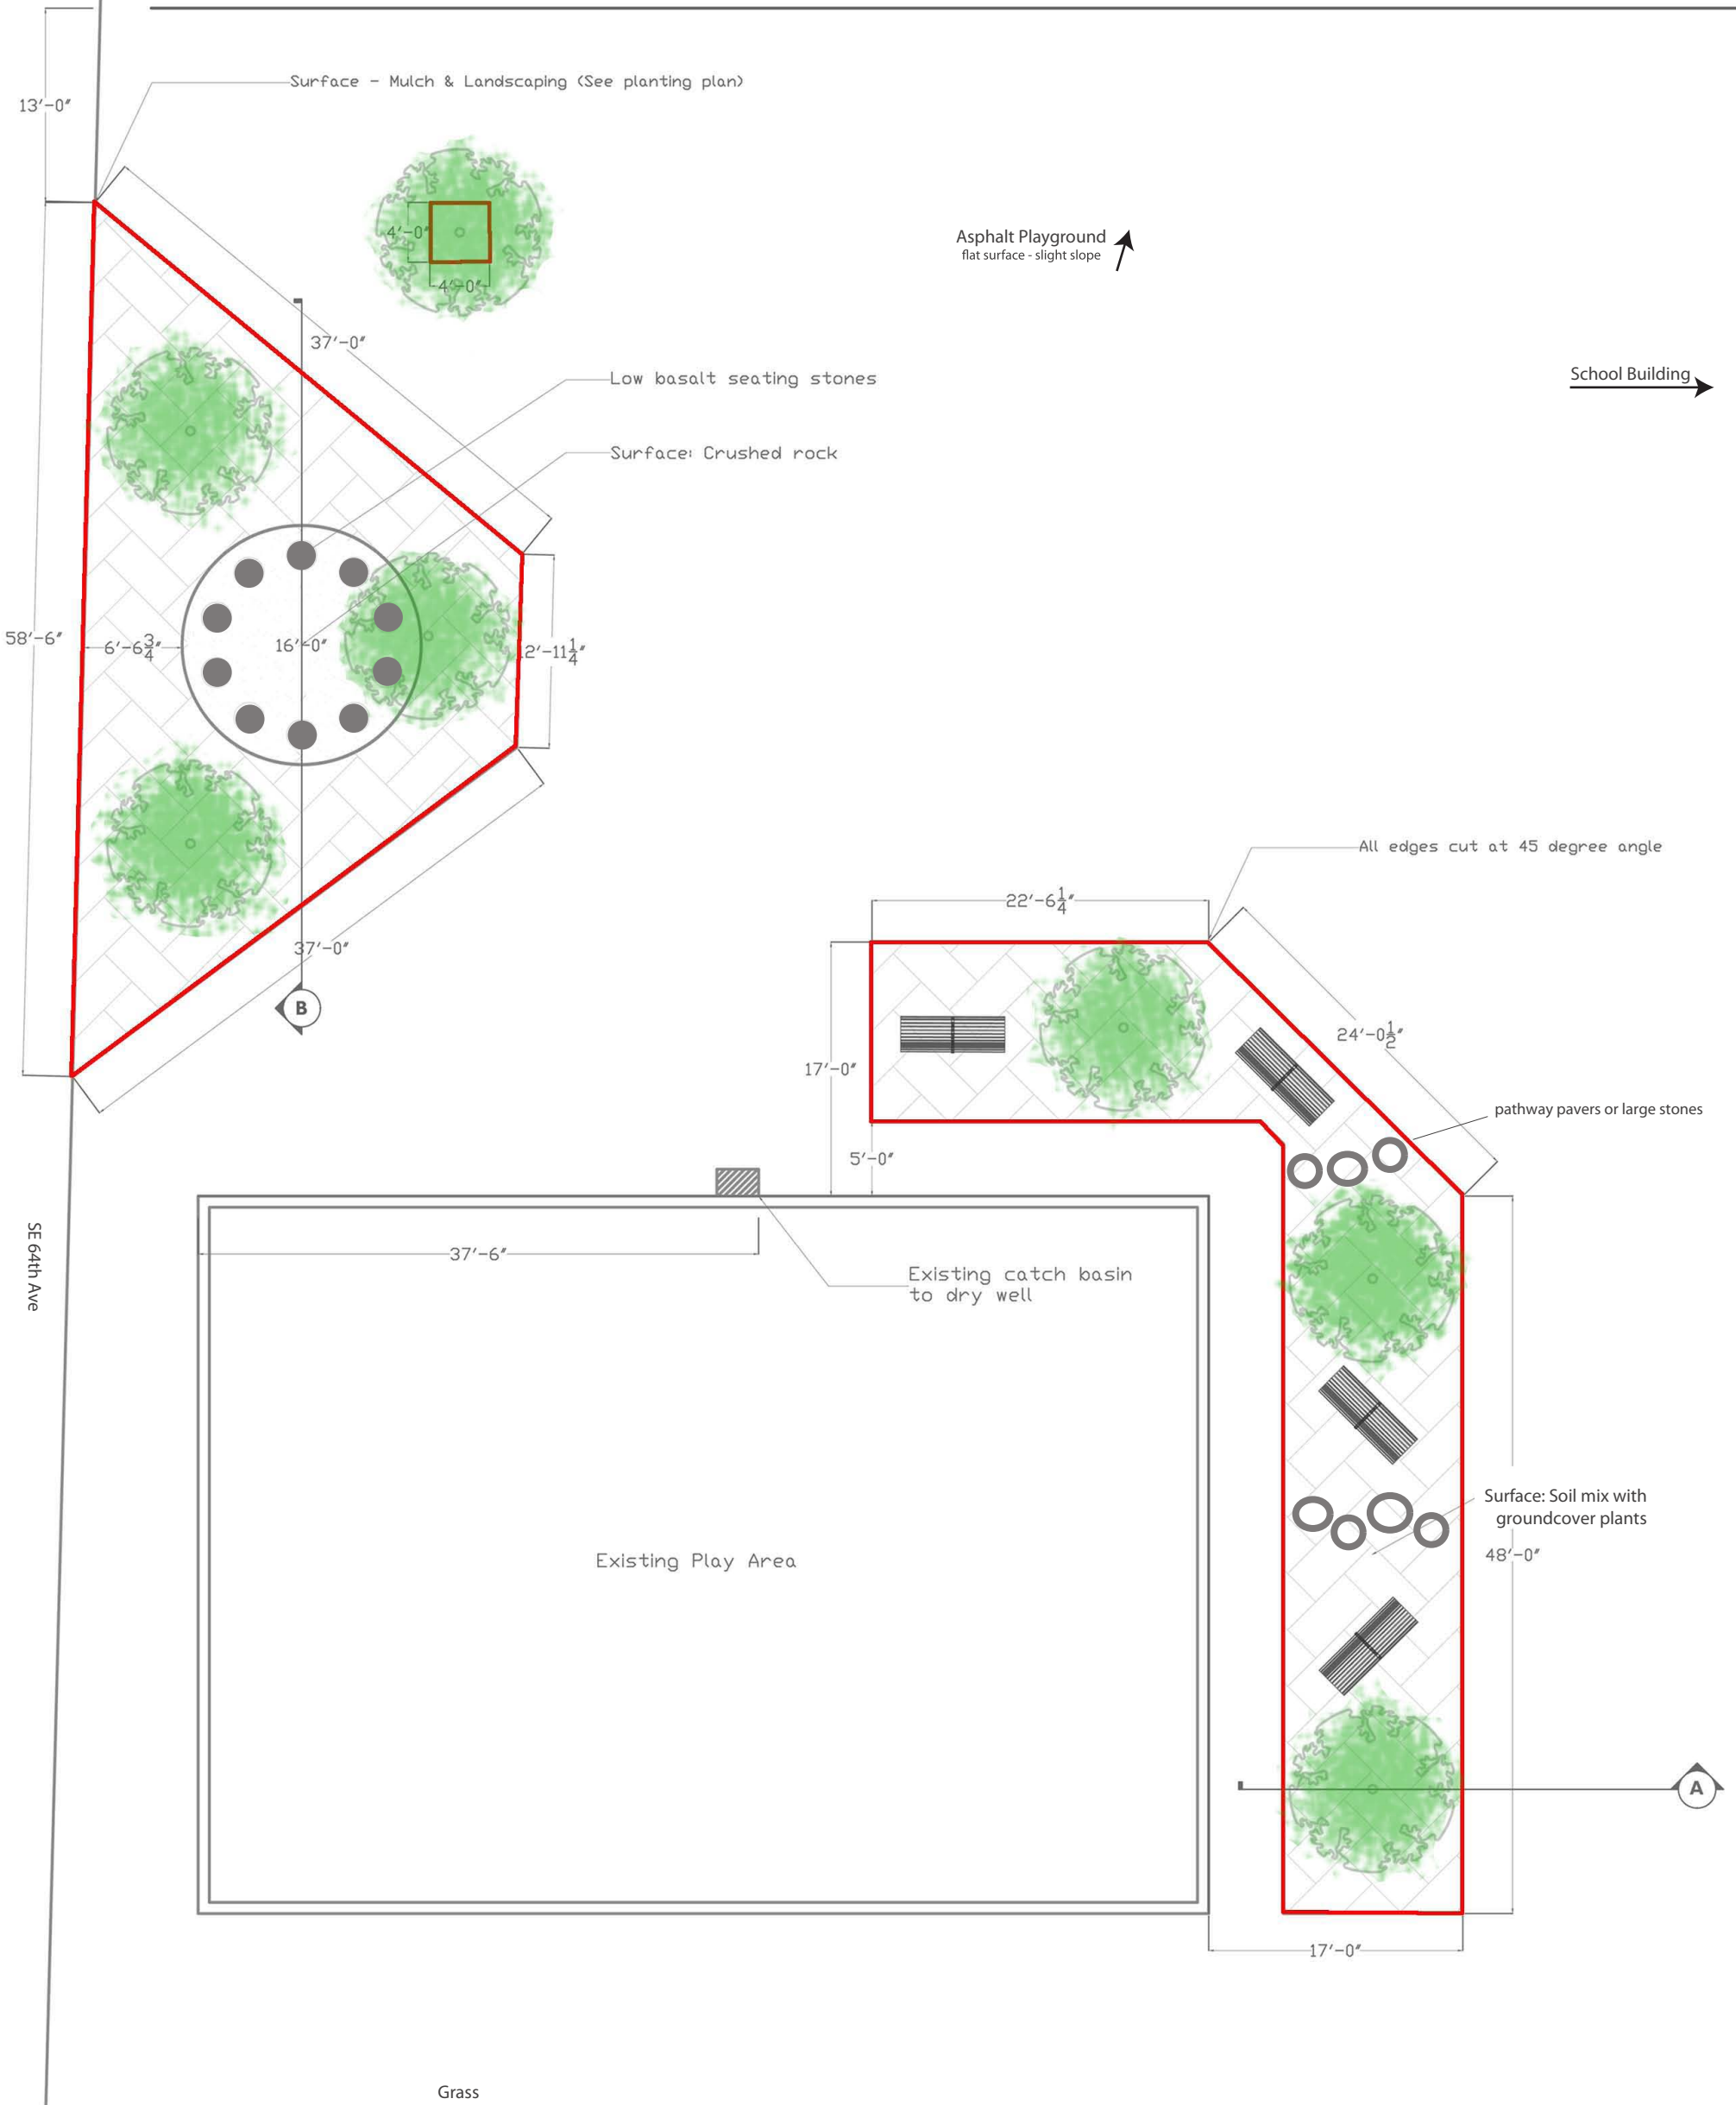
Surface - Mulch & Landscaping (See planting plan)

13′-0″

4′-0″

4′-0″

Asphalt Playground
flat surface - slight slope

37′-0″

Low basalt seating stones

School Building

Surface: Crushed rock

58′-6″

6′-6$\frac{3}{4}$″

16′-0″

2′-11$\frac{1}{4}$″

37′-0″

B

All edges cut at 45 degree angle

22′-6$\frac{1}{4}$″

24′-0$\frac{1}{2}$″

17′-0″

pathway pavers or large stones

5′-0″

37′-6″

Existing catch basin to dry well

SE 64th Ave

Surface: Soil mix with groundcover plants

48′-0″

Existing Play Area

A

17′-0″

Grass